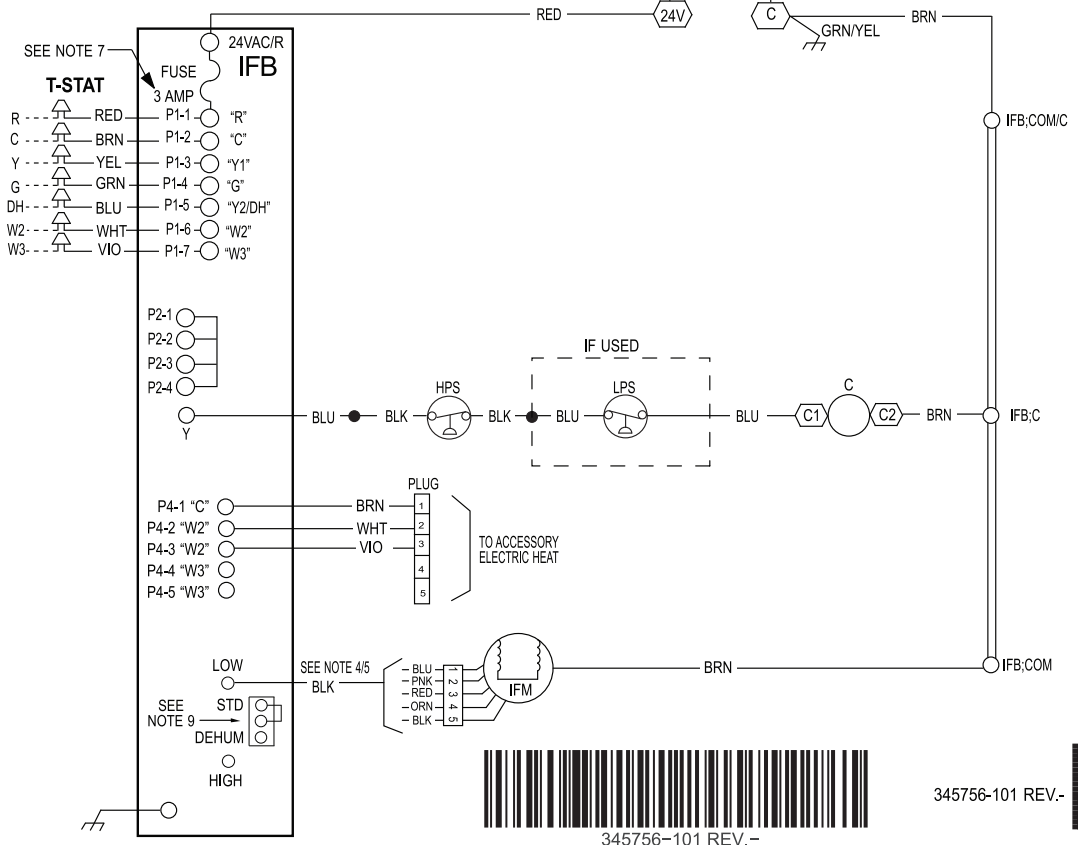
RED
24V
C
GRN/YEL
BRN
SEE NOTE 7
24VAC/R
IFB
FUSE
3 AMP
T-STAT
R RED P1-1 "R"
C BRN P1-2 "C"
Y YEL P1-3 "Y1"
G GRN P1-4 "G"
DH BLU P1-5 "Y2/DH"
W2 WHT P1-6 "W2"
W3 VIO P1-7 "W3"
IFB;COM/C
P2-1
P2-2
P2-3
P2-4
IF USED
HPS
LPS
C
Y
BLU BLK BLK BLU BLU C1 C2 BRN
IFB;C
PLUG
P4-1 "C" BRN 1
P4-2 "W2" WHT 2
P4-3 "W2" VIO 3
P4-4 "W3" 4
P4-5 "W3" 5
TO ACCESSORY ELECTRIC HEAT
LOW
SEE NOTE 4/5
BLK
BLU 1
PNK 2
RED 3
ORN 4
BLK 5
IFM
BRN
IFB;COM
SEE NOTE 9
STD
DEHUM
HIGH
345756-101 REV.-
345756-101 REV.-